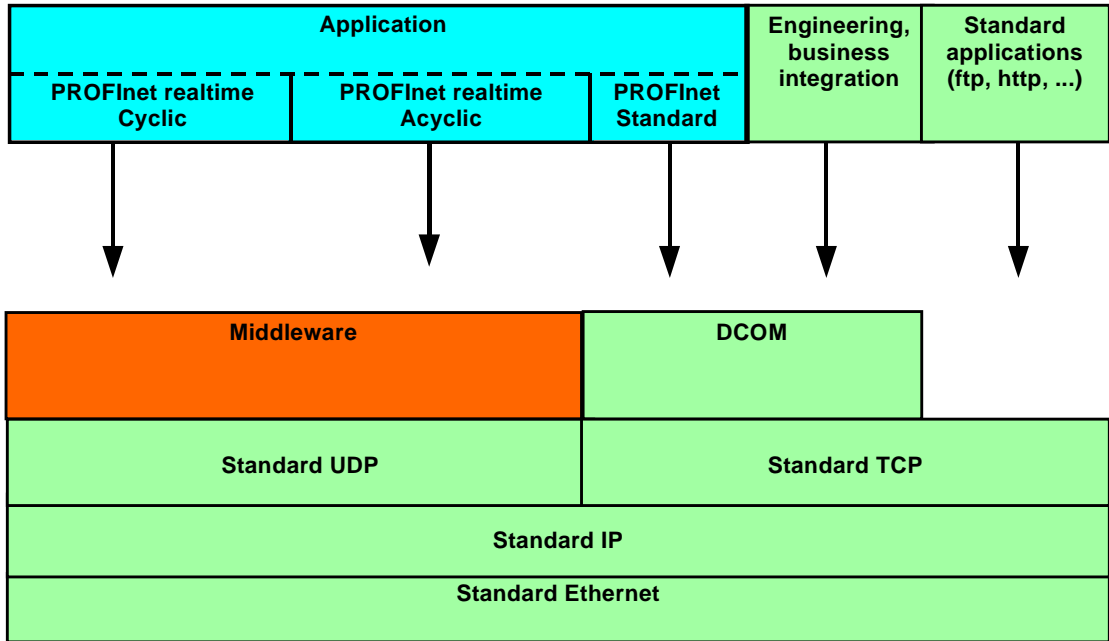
Application

PROFInet realtime Cyclic

PROFInet realtime Acyclic

PROFInet Standard

Engineering, business integration

Standard applications (ftp, http, ...)

Middleware

DCOM

Standard UDP

Standard TCP

Standard IP

Standard Ethernet